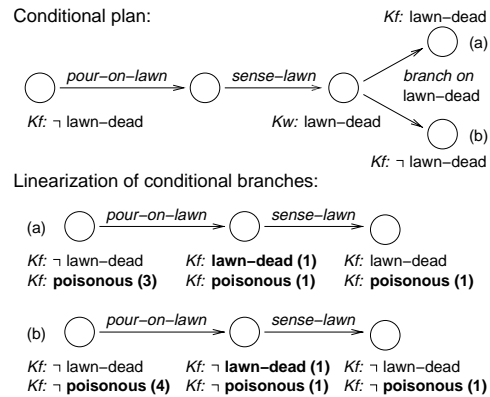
Conditional plan:

Kf: lawn−dead

(a)

pour−on−lawn

sense−lawn

branch on lawn−dead

Kf: ¬ lawn−dead

Kw: lawn−dead

(b)

Kf: ¬ lawn−dead

Linearization of conditional branches:

(a)

pour−on−lawn

sense−lawn

Kf: ¬ lawn−dead
Kf: **poisonous (3)**

Kf: **lawn−dead (1)**
Kf: **poisonous (1)**

Kf: lawn−dead
Kf: **poisonous (1)**

(b)

pour−on−lawn

sense−lawn

Kf: ¬ lawn−dead
Kf: ¬ **poisonous (4)**

Kf: ¬ **lawn−dead (1)**
Kf: ¬ **poisonous (1)**

Kf: ¬ lawn−dead
Kf: ¬ **poisonous (1)**